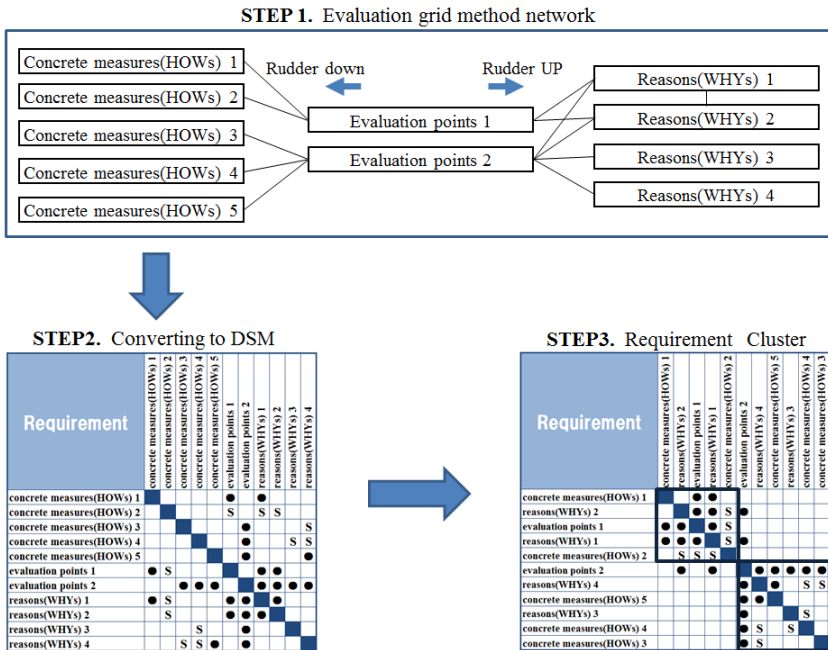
STEP 1. Evaluation grid method network

Concrete measures(HOWs) 1
Concrete measures(HOWs) 2
Concrete measures(HOWs) 3
Concrete measures(HOWs) 4
Concrete measures(HOWs) 5

Rudder down
Rudder UP

Evaluation points 1
Evaluation points 2

Reasons(WHYs) 1
Reasons(WHYs) 2
Reasons(WHYs) 3
Reasons(WHYs) 4

STEP2. Converting to DSM

| Requirement | concrete measures(HOWs) 1 | concrete measures(HOWs) 2 | concrete measures(HOWs) 3 | concrete measures(HOWs) 4 | concrete measures(HOWs) 5 | evaluation points 1 | evaluation points 2 | reasons(WHYs) 1 | reasons(WHYs) 2 | reasons(WHYs) 3 | reasons(WHYs) 4 |
|---|---|---|---|---|---|---|---|---|---|---|---|
| concrete measures(HOWs) 1 | | | | | | ● | | ● | | | |
| concrete measures(HOWs) 2 | | | | | | S | | S | S | | |
| concrete measures(HOWs) 3 | | | | | | | ● | | | | S |
| concrete measures(HOWs) 4 | | | | | | | ● | | | S | S |
| concrete measures(HOWs) 5 | | | | | | | ● | | | | ● |
| evaluation points 1 | ● | S | | | | | | ● | ● | | |
| evaluation points 2 | | | ● | ● | ● | | | ● | ● | ● | ● |
| reasons(WHYs) 1 | ● | S | | | | ● | ● | | ● | | |
| reasons(WHYs) 2 | | S | | | | ● | ● | | | | |
| reasons(WHYs) 3 | | | | S | | | ● | | | | |
| reasons(WHYs) 4 | | | S | S | ● | | ● | | | | |

STEP3. Requirement Cluster

| Requirement | concrete measures(HOWs) 1 | reasons(WHYs) 2 | evaluation points 1 | reasons(WHYs) 1 | concrete measures(HOWs) 2 | evaluation points 2 | reasons(WHYs) 4 | concrete measures(HOWs) 5 | reasons(WHYs) 3 | concrete measures(HOWs) 4 | concrete measures(HOWs) 3 |
|---|---|---|---|---|---|---|---|---|---|---|---|
| concrete measures(HOWs) 1 | | | ● | ● | | | | | | | |
| reasons(WHYs) 2 | | | ● | ● | S | ● | | | | | |
| evaluation points 1 | ● | ● | | ● | S | | | | | | |
| reasons(WHYs) 1 | ● | ● | ● | | S | ● | | | | | |
| concrete measures(HOWs) 2 | | S | S | S | | | | | | | |
| evaluation points 2 | | ● | | ● | | | ● | ● | ● | ● | ● |
| reasons(WHYs) 4 | | | | | | ● | | ● | | S | S |
| concrete measures(HOWs) 5 | | | | | | ● | ● | | | | |
| reasons(WHYs) 3 | | | | | | ● | | | | S | |
| concrete measures(HOWs) 4 | | | | | | ● | S | | S | | |
| concrete measures(HOWs) 3 | | | | | | ● | S | | | | |